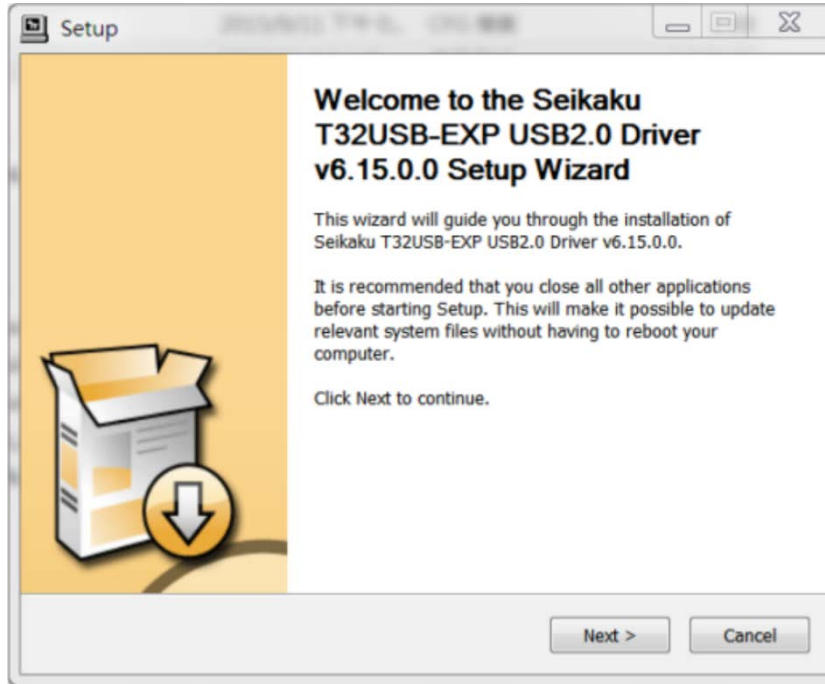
Setup

Welcome to the Seikaku T32USB-EXP USB2.0 Driver v6.15.0.0 Setup Wizard

This wizard will guide you through the installation of Seikaku T32USB-EXP USB2.0 Driver v6.15.0.0.

It is recommended that you close all other applications before starting Setup. This will make it possible to update relevant system files without having to reboot your computer.

Click Next to continue.

Next >

Cancel